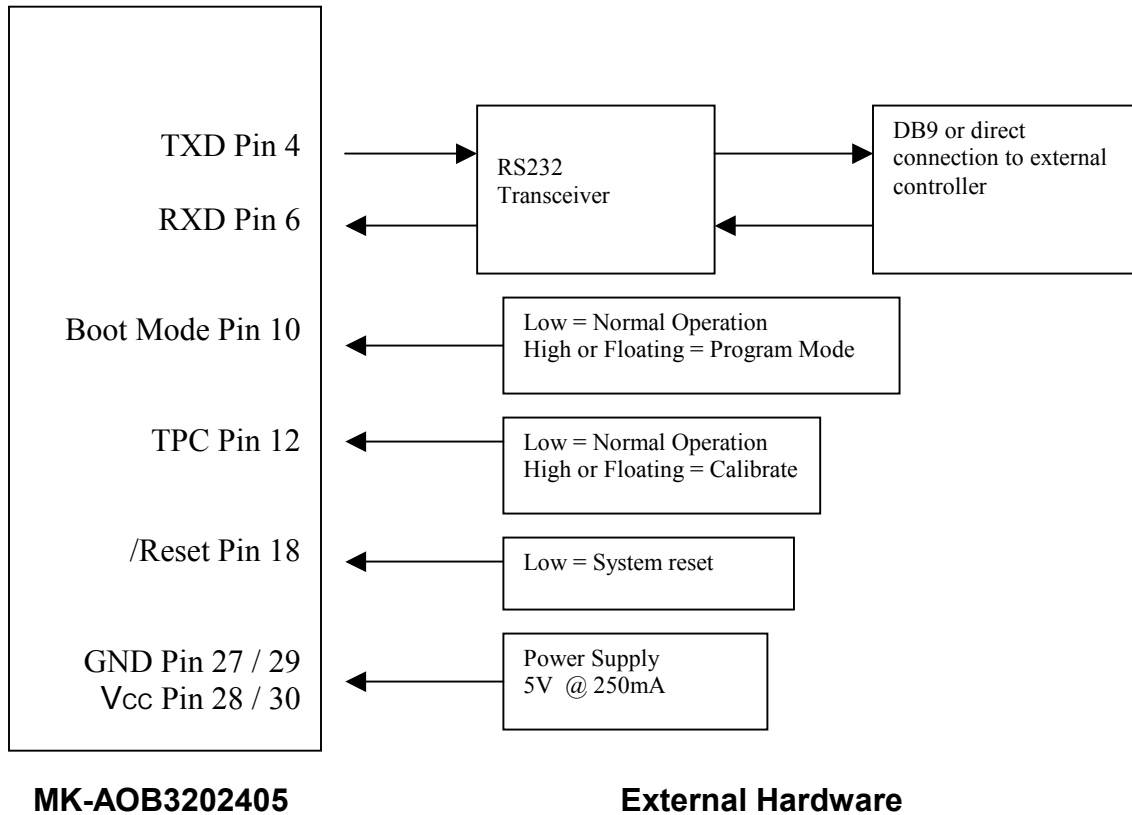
TXD Pin 4

RXD Pin 6

Boot Mode Pin 10

TPC Pin 12

/Reset Pin 18

GND Pin 27 / 29
Vcc Pin 28 / 30

RS232
Transceiver

DB9 or direct connection to external controller

Low = Normal Operation
High or Floating = Program Mode

Low = Normal Operation
High or Floating = Calibrate

Low = System reset

Power Supply
5V @ 250mA

MK-AOB3202405

External Hardware